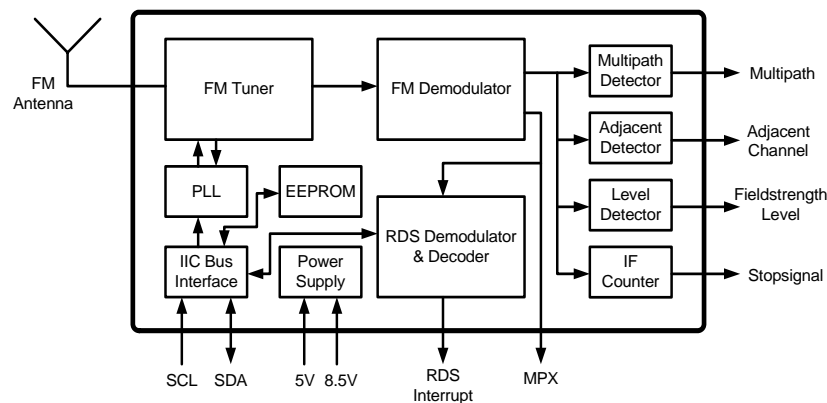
FM Antenna

FM Tuner

FM Demodulator

Multipath Detector

Multipath

Adjacent Detector

Adjacent Channel

PLL

EEPROM

Level Detector

Fieldstrength Level

RDS Demodulator & Decoder

IIC Bus Interface

Power Supply

IF Counter

Stopsignal

SCL

SDA

5V

8.5V

RDS Interrupt

MPX